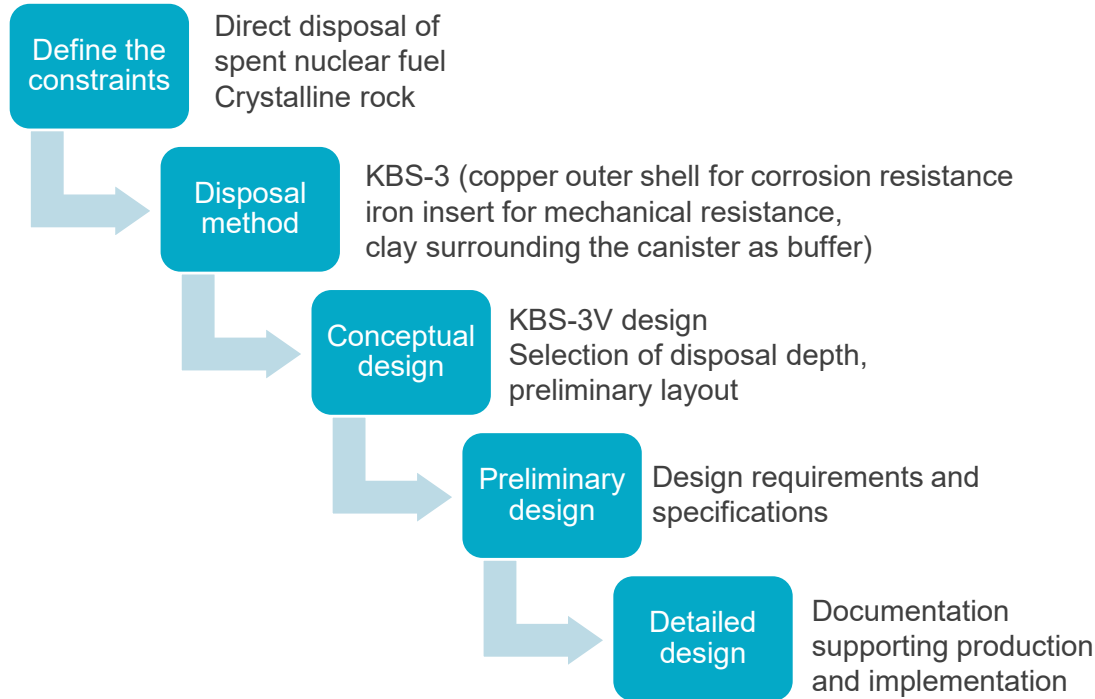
Define the constraints

Direct disposal of spent nuclear fuel
Crystalline rock

Disposal method

KBS-3 (copper outer shell for corrosion resistance iron insert for mechanical resistance, clay surrounding the canister as buffer)

Conceptual design

KBS-3V design
Selection of disposal depth, preliminary layout

Preliminary design

Design requirements and specifications

Detailed design

Documentation supporting production and implementation